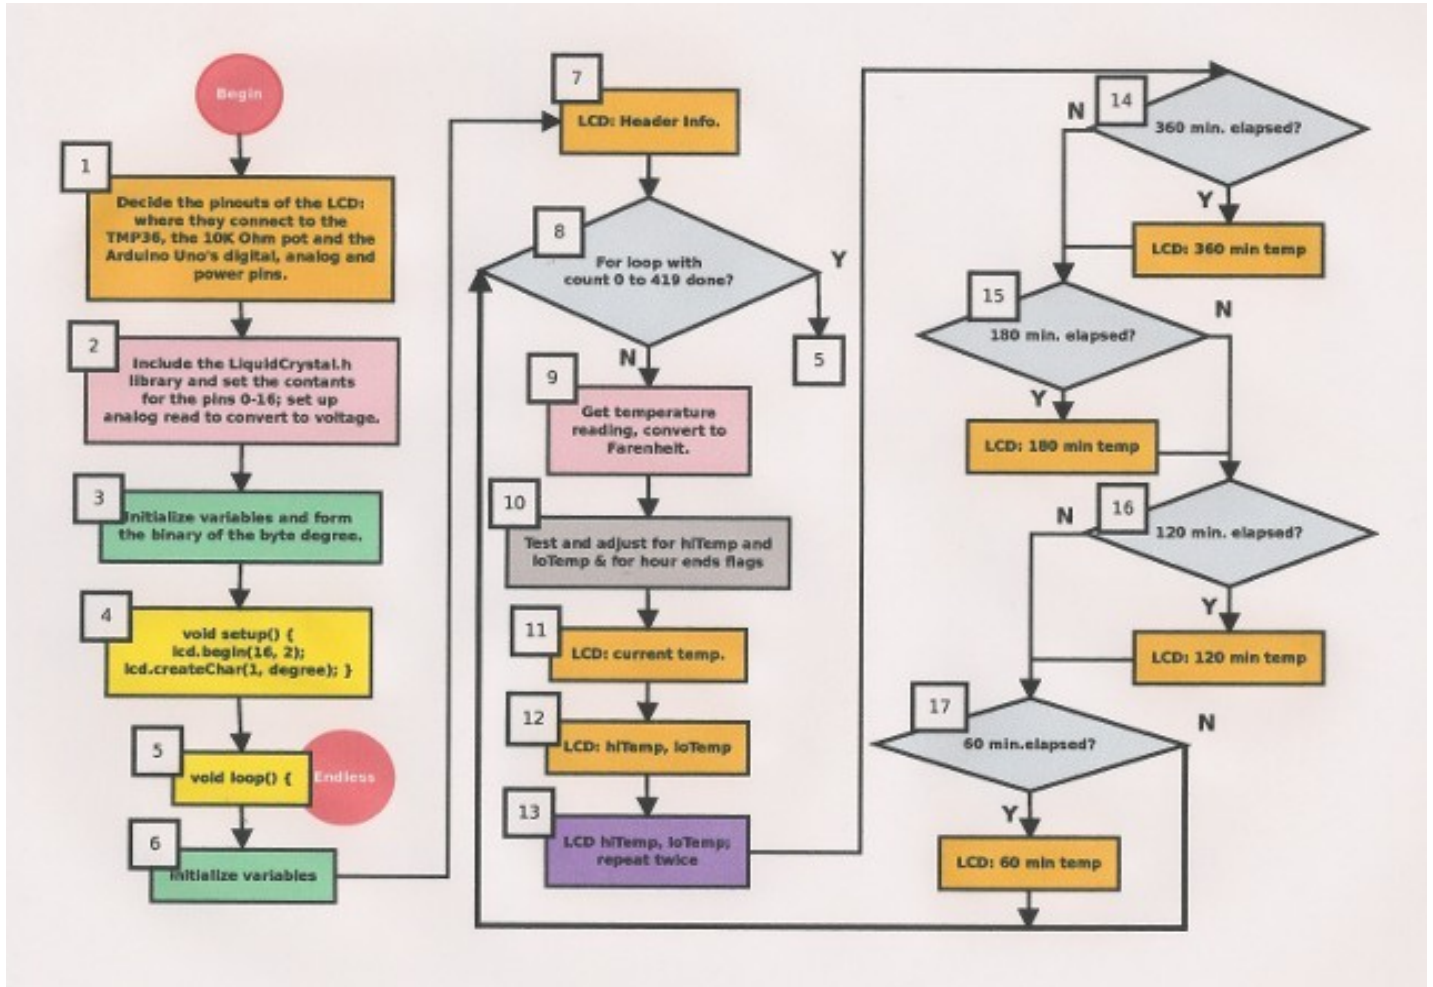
Begin

1
Decide the pinouts of the LCD: where they connect to the TMP36, the 10K Ohm pot and the Arduino Uno's digital, analog and power pins.

2
Include the LiquidCrystal.h library and set the contants for the pins 0-16; set up analog read to convert to voltage.

3
Initialize variables and form the binary of the byte degree.

4
void setup() { lcd.begin(16, 2); lcd.createChar(1, degree); }

5
void loop() {
Endless

6
Initialize variables

7
LCD: Header info.

8
For loop with count 0 to 419 done?
Y
5
N

9
Get temperature reading, convert to Farenheit.

10
Test and adjust for hiTemp and loTemp & for hour ends flags

11
LCD: current temp.

12
LCD: hiTemp, loTemp

13
LCD hiTemp, loTemp; repeat twice

14
N
360 min. elapsed?
Y
LCD: 360 min temp

15
180 min. elapsed?
N
Y
LCD: 180 min temp

16
N
120 min. elapsed?
Y
LCD: 120 min temp

17
60 min.elapsed?
N
Y
LCD: 60 min temp